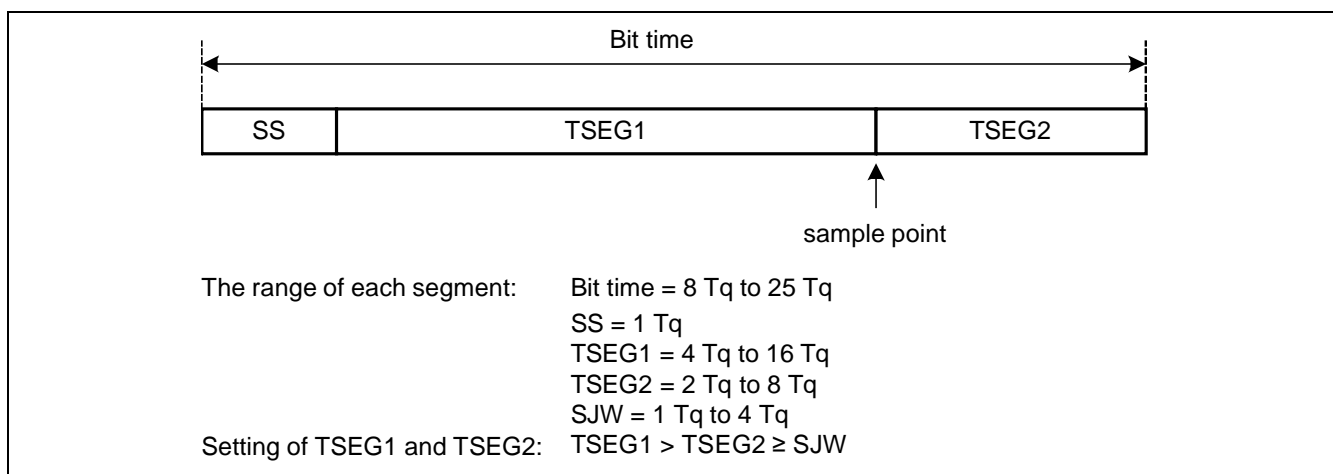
Bit time

SS | TSEG1 | TSEG2

sample point

The range of each segment: Bit time = 8 Tq to 25 Tq
SS = 1 Tq
TSEG1 = 4 Tq to 16 Tq
TSEG2 = 2 Tq to 8 Tq
SJW = 1 Tq to 4 Tq
Setting of TSEG1 and TSEG2: TSEG1 > TSEG2 ≥ SJW